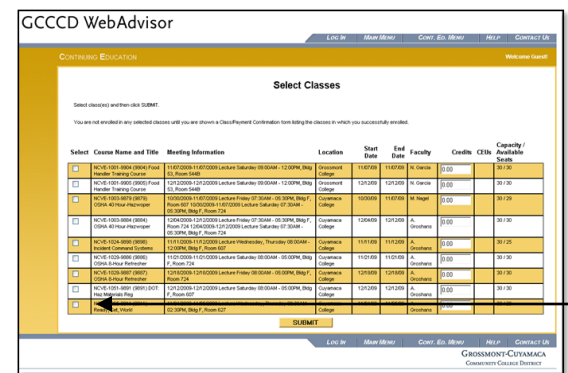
GCCCD WebAdvisor

LOG IN | MAIN MENU | CONT. ED. MENU | HELP | CONTACT US

CONTINUING EDUCATION

Welcome Guest!

Select Classes

Select class(es) and then click SUBMIT.

You are not enrolled in any selected classes until you are shown a Class/Payment Confirmation form listing the classes in which you successfully enrolled.

| Select | Course Name and Title | Meeting Information | Location | Start Date | End Date | Faculty | Credits | CEUs | Capacity / Available Seats |
|---|---|---|---|---|---|---|---|---|---|
| ☐ | NCVE-1001-9904 (9904) Food Handler Training Course | 11/07/2009-11/07/2009 Lecture Saturday 09:00AM - 12:00PM, Bldg 53, Room 544B | Grossmont College | 11/07/09 | 11/07/09 | N. Garcia | 0.00 | | 30 / 30 |
| ☐ | NCVE-1001-9905 (9905) Food Handler Training Course | 12/12/2009-12/12/2009 Lecture Saturday 09:00AM - 12:00PM, Bldg 53, Room 544B | Grossmont College | 12/12/09 | 12/12/09 | N. Garcia | 0.00 | | 30 / 30 |
| ☐ | NCVE-1003-9879 (9879) OSHA 40 Hour-Hazwoper | 10/30/2009-11/07/2009 Lecture Friday 07:30AM - 05:30PM, Bldg F, Room 607 10/30/2009-11/07/2009 Lecture Saturday 07:30AM - 05:30PM, Bldg F, Room 724 | Cuyamaca College | 10/30/09 | 11/07/09 | M. Nagel | 0.00 | | 30 / 29 |
| ☐ | NCVE-1003-9894 (9894) OSHA 40 Hour-Hazwoper | 12/04/2009-12/12/2009 Lecture Friday 07:30AM - 05:30PM, Bldg F, Room 724 12/04/2009-12/12/2009 Lecture Saturday 07:30AM - 05:30PM, Bldg F, Room 724 | Cuyamaca College | 12/04/09 | 12/12/09 | A. Groshans | 0.00 | | 30 / 30 |
| ☐ | NCVE-1024-9890 (9890) Incident Command Systems | 11/11/2009-11/11/2009 Lecture Wednesday, Thursday 08:00AM - 12:00PM, Bldg F, Room 607 | Cuyamaca College | 11/11/09 | 11/11/09 | A. Groshans | 0.00 | | 30 / 25 |
| ☐ | NCVE-1029-9886 (9886) OSHA 8-Hour Refresher | 11/21/2009-11/21/2009 Lecture Saturday 08:00AM - 05:00PM, Bldg F, Room 724 | Cuyamaca College | 11/21/09 | 11/21/09 | A. Groshans | 0.00 | | 30 / 30 |
| ☐ | NCVE-1029-9887 (9887) OSHA 8-Hour Refresher | 12/18/2009-12/18/2009 Lecture Friday 08:00AM - 05:00PM, Bldg F, Room 724 | Cuyamaca College | 12/18/09 | 12/18/09 | A. Groshans | 0.00 | | 30 / 30 |
| ☐ | NCVE-1051-9891 (9891) DOT Haz Materials Reg | 12/12/2009-12/12/2009 Lecture Saturday 08:00AM - 05:00PM, Bldg F, Room 607 | Cuyamaca College | 12/12/09 | 12/12/09 | A. Groshans | 0.00 | | 30 / 30 |
| ☐ | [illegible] Ready, Set, Work! | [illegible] 02:30PM, Bldg F, Room 627 | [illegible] College | | | | 0.00 | | |

SUBMIT

LOG IN | MAIN MENU | CONT. ED. MENU | HELP | CONTACT US

GROSSMONT-CUYAMACA COMMUNITY COLLEGE DISTRICT